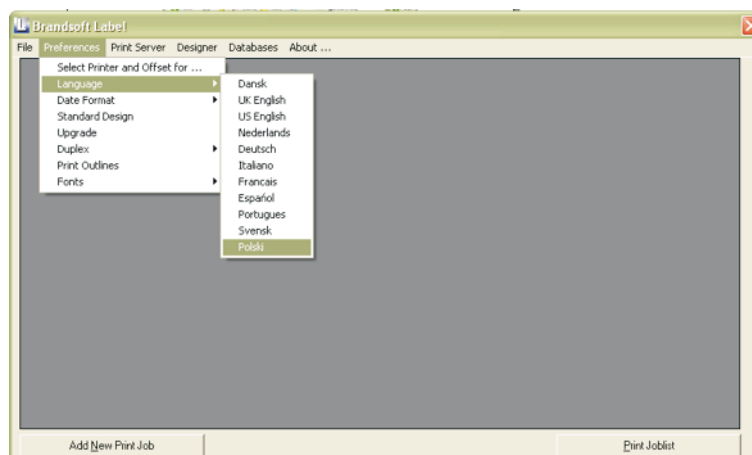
Brandsoft Label

File Preferences Print Server Designer Databases About ...

Select Printer and Offset for ...
Language
Date Format
Standard Design
Upgrade
Duplex
Print Outlines
Fonts

Dansk
UK English
US English
Nederlands
Deutsch
Italiano
Francais
Español
Portugues
Svensk
Polski

Add New Print Job

Print Joblist